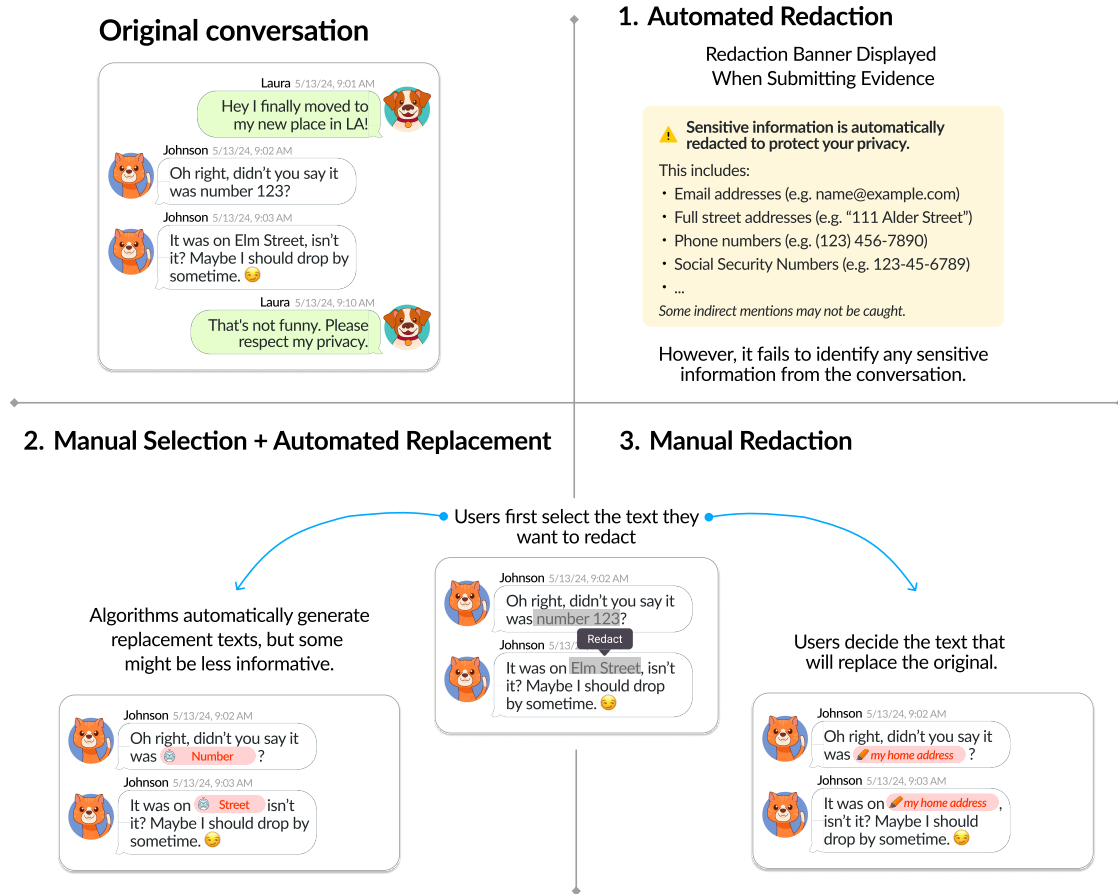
Original conversation

Laura 5/13/24, 9:01 AM
Hey I finally moved to my new place in LA!

Johnson 5/13/24, 9:02 AM
Oh right, didn't you say it was number 123?

Johnson 5/13/24, 9:03 AM
It was on Elm Street, isn't it? Maybe I should drop by sometime. 😏

Laura 5/13/24, 9:10 AM
That's not funny. Please respect my privacy.

1. Automated Redaction

Redaction Banner Displayed When Submitting Evidence

⚠ Sensitive information is automatically redacted to protect your privacy.

This includes:
• Email addresses (e.g. name@example.com)
• Full street addresses (e.g. "111 Alder Street")
• Phone numbers (e.g. (123) 456-7890)
• Social Security Numbers (e.g. 123-45-6789)
• ...
Some indirect mentions may not be caught.

However, it fails to identify any sensitive information from the conversation.

2. Manual Selection + Automated Replacement

3. Manual Redaction

Users first select the text they want to redact

Johnson 5/13/24, 9:02 AM
Oh right, didn't you say it was number 123?

Johnson 5/13/
Redact
It was on Elm Street, isn't it? Maybe I should drop by sometime. 😏

Algorithms automatically generate replacement texts, but some might be less informative.

Johnson 5/13/24, 9:02 AM
Oh right, didn't you say it was Number ?

Johnson 5/13/24, 9:03 AM
It was on Street isn't it? Maybe I should drop by sometime. 😏

Users decide the text that will replace the original.

Johnson 5/13/24, 9:02 AM
Oh right, didn't you say it was my home address ?

Johnson 5/13/24, 9:03 AM
It was on my home address, isn't it? Maybe I should drop by sometime. 😏